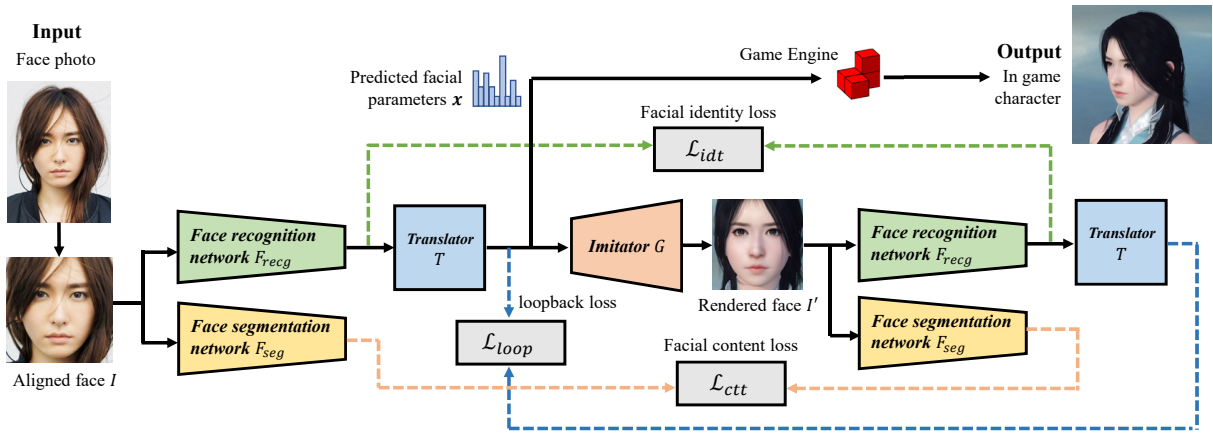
Input
Face photo

Aligned face $I$

Predicted facial parameters $\boldsymbol{x}$

Game Engine

Output
In game character

Facial identity loss

$\mathcal{L}_{idt}$

Face recognition network $F_{recg}$

Face segmentation network $F_{seg}$

Translator $T$

Imitator $G$

loopback loss

$\mathcal{L}_{loop}$

Rendered face $I'$

Face recognition network $F_{recg}$

Translator $T$

Face segmentation network $F_{seg}$

Facial content loss

$\mathcal{L}_{ctt}$